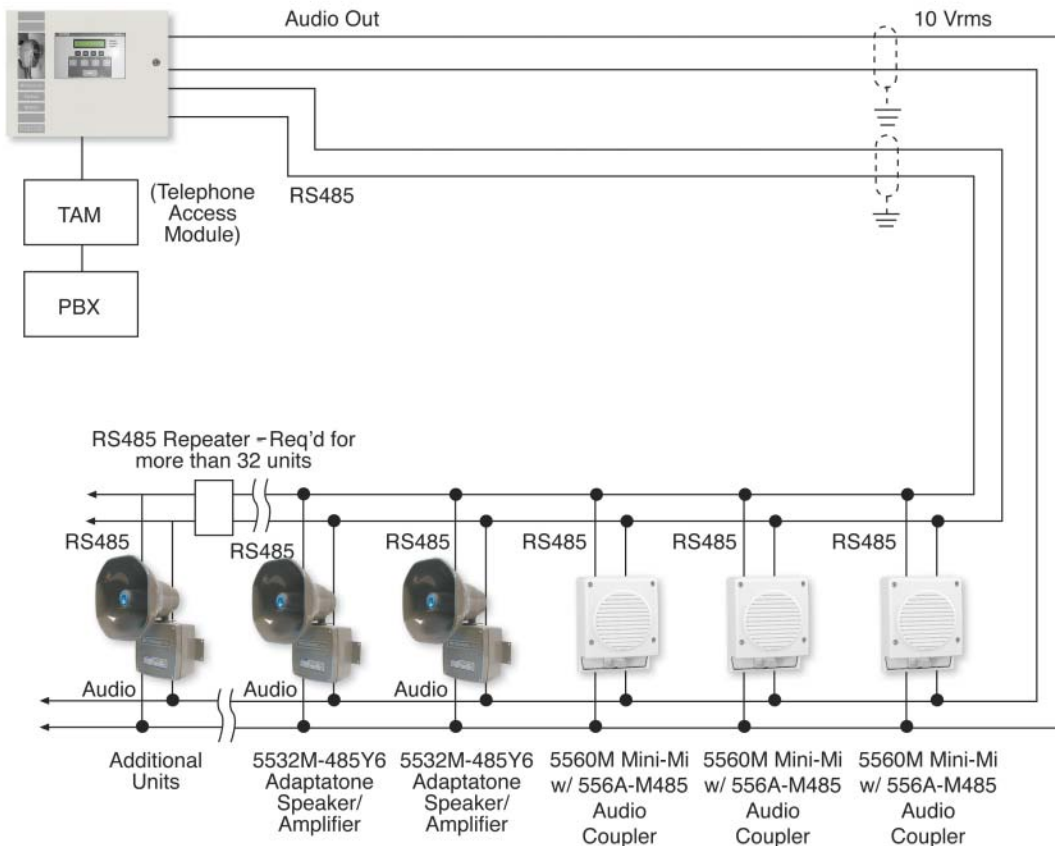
Audio Out

10 Vrms

TAM

(Telephone Access Module)

RS485

PBX

RS485 Repeater - Req'd for more than 32 units

RS485

RS485

RS485

RS485

RS485

RS485

Audio

Audio

Audio

Additional Units

5532M-485Y6 Adaptatone Speaker/ Amplifier

5532M-485Y6 Adaptatone Speaker/ Amplifier

5560M Mini-Mi w/ 556A-M485 Audio Coupler

5560M Mini-Mi w/ 556A-M485 Audio Coupler

5560M Mini-Mi w/ 556A-M485 Audio Coupler